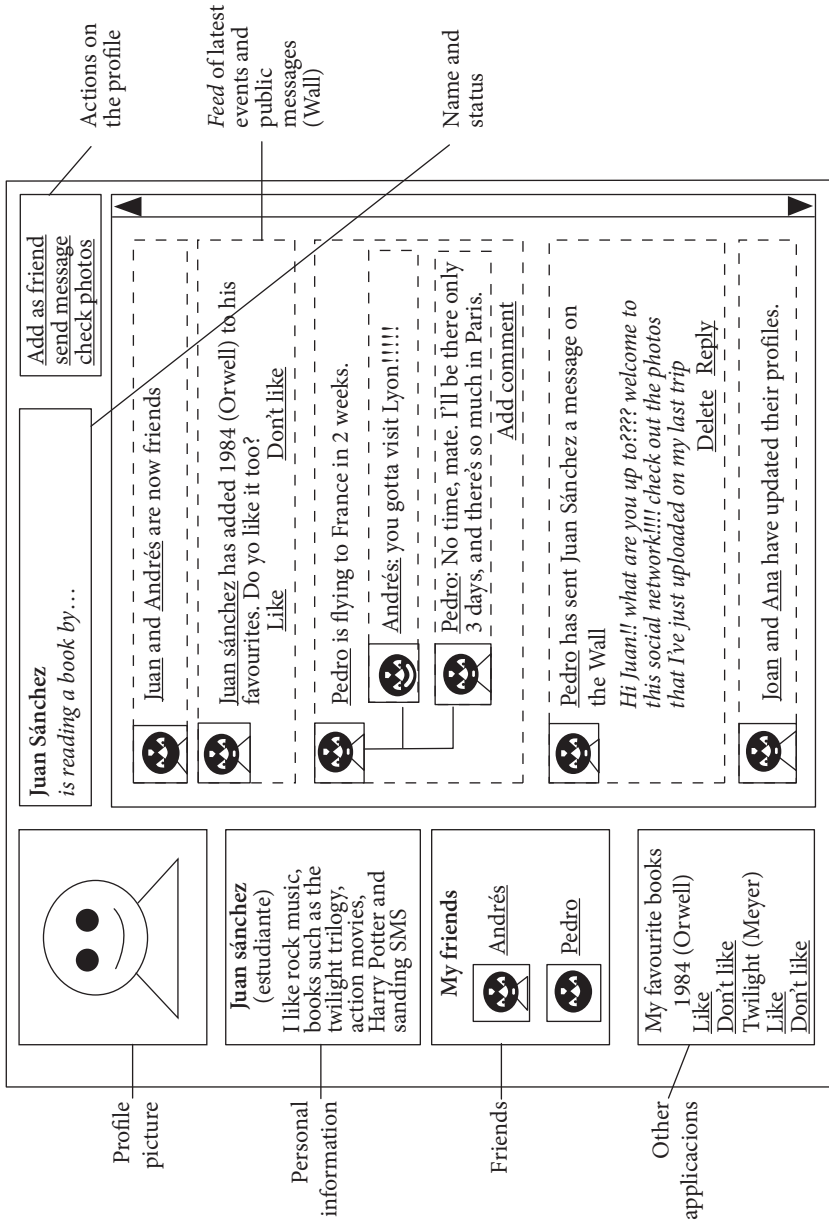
Actions on the profile

*Feed* of latest events and public messages (Wall)

Name and status

**Juan Sánchez**
*is reading a book by…*

Add as friend
send message
check photos

Juan and Andrés are now friends

Juan sánchez has added 1984 (Orwell) to his favourites. Do yo like it too?
Like Don't like

Pedro is flying to France in 2 weeks.

Andrés: you gotta visit Lyon!!!!!

Pedro: No time, mate. I'll be there only 3 days, and there's so much in Paris.
Add comment

Pedro has sent Juan Sánchez a message on the Wall
*Hi Juan!! what are you up to??? welcome to this social network!!!! check out the photos that I've just uploaded on my last trip*
Delete Reply

Joan and Ana have updated their profiles.

**Juan sánchez**
(estudiante)
I like rock music, books such as the twilight trilogy, action movies, Harry Potter and sanding SMS

**My friends**
Andrés
Pedro

My favourite books
1984 (Orwell)
Like
Don't like
Twilight (Meyer)
Like
Don't like

Profile picture

Personal information

Friends

Other applicacions